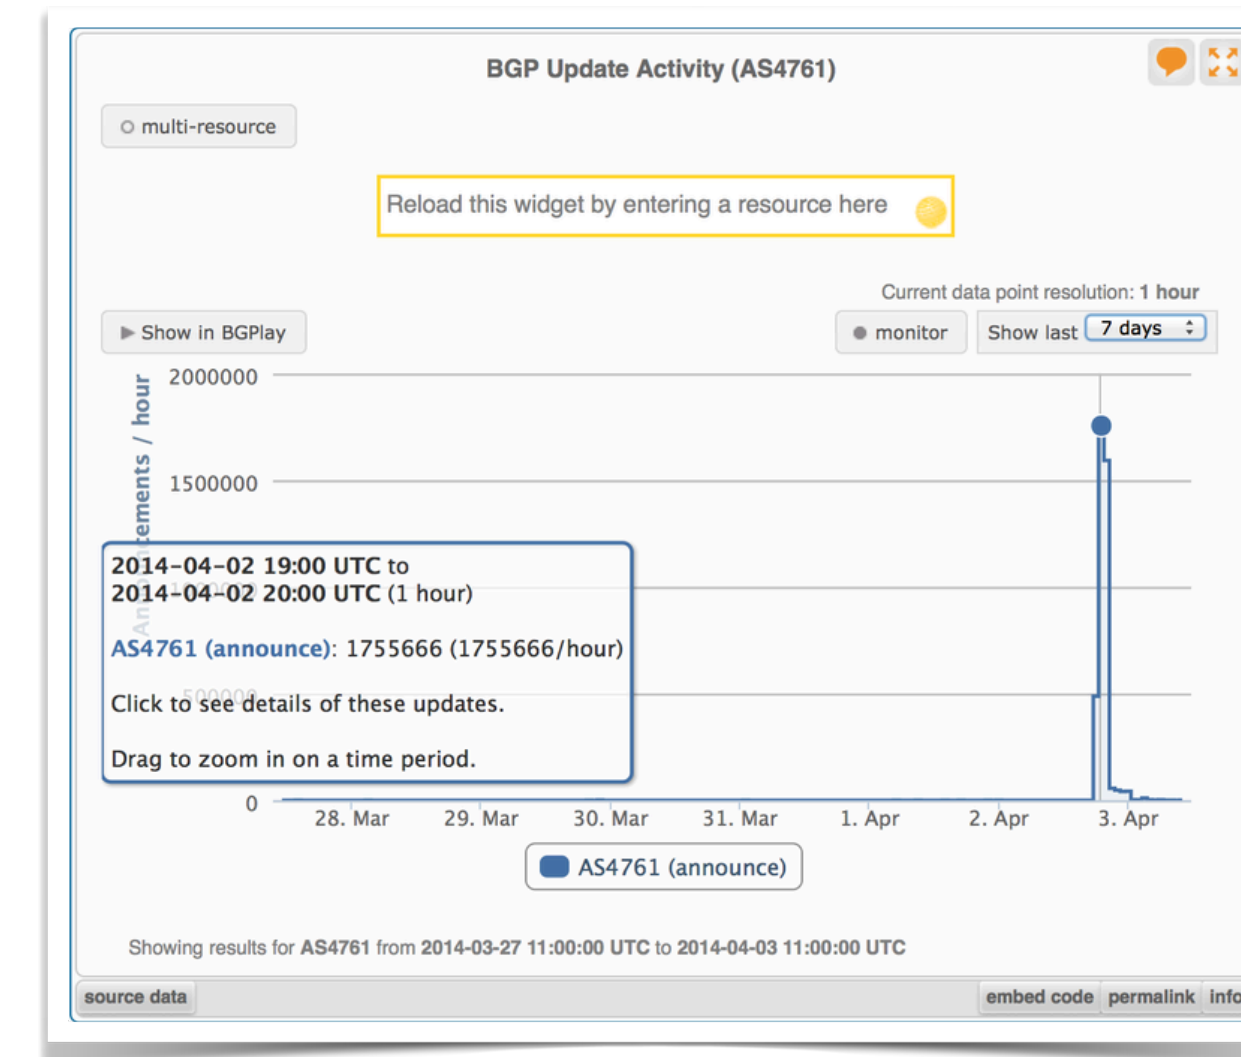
BGP Update Activity (AS4761)

multi-resource

Reload this widget by entering a resource here

Current data point resolution: **1 hour**

▶ Show in BGPlay

monitor

Show last 7 days

2000000

1500000

0

Announcements / hour

2014-04-02 19:00 UTC to
2014-04-02 20:00 UTC (1 hour)

AS4761 (announce): 1755666 (1755666/hour)

Click to see details of these updates.

Drag to zoom in on a time period.

28. Mar 29. Mar 30. Mar 31. Mar 1. Apr 2. Apr 3. Apr

AS4761 (announce)

Showing results for **AS4761** from **2014-03-27 11:00:00 UTC** to **2014-04-03 11:00:00 UTC**

source data

embed code permalink info